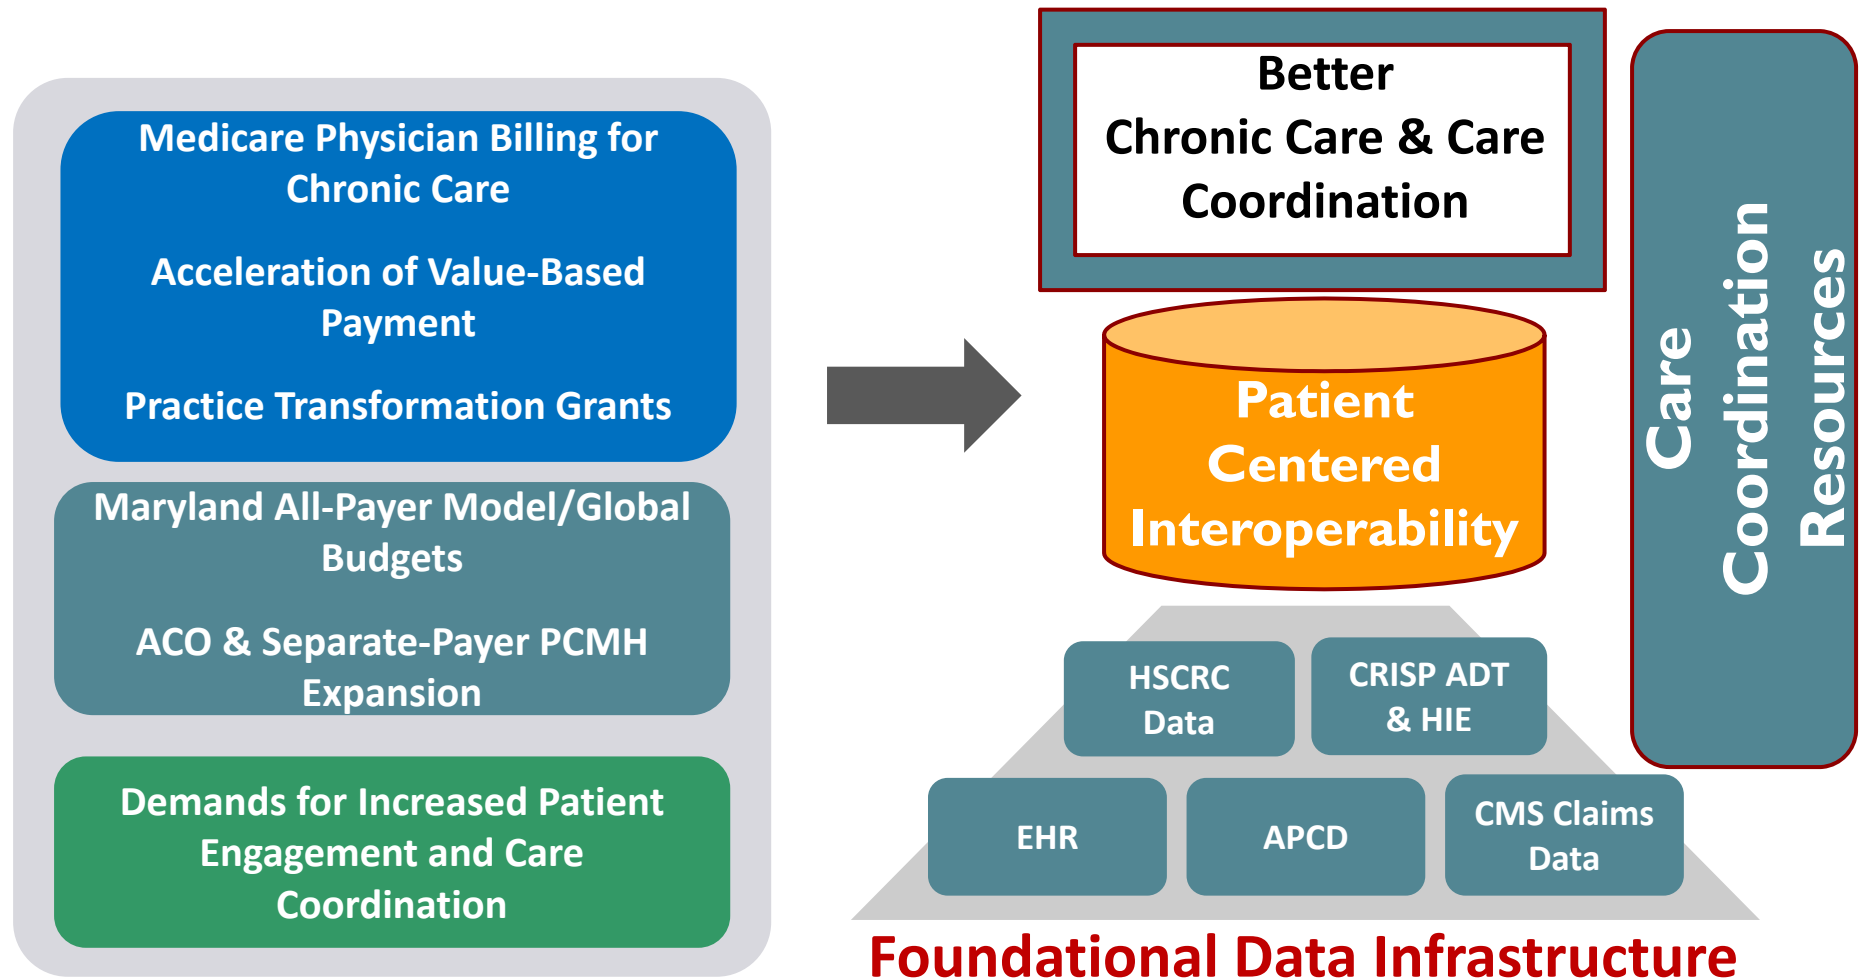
Medicare Physician Billing for Chronic Care

Acceleration of Value-Based Payment

Practice Transformation Grants

Maryland All-Payer Model/Global Budgets

ACO & Separate-Payer PCMH Expansion

Demands for Increased Patient Engagement and Care Coordination

Better Chronic Care & Care Coordination

Patient Centered Interoperability

Care Coordination Resources

HSCRC Data

CRISP ADT & HIE

EHR

APCD

CMS Claims Data

Foundational Data Infrastructure